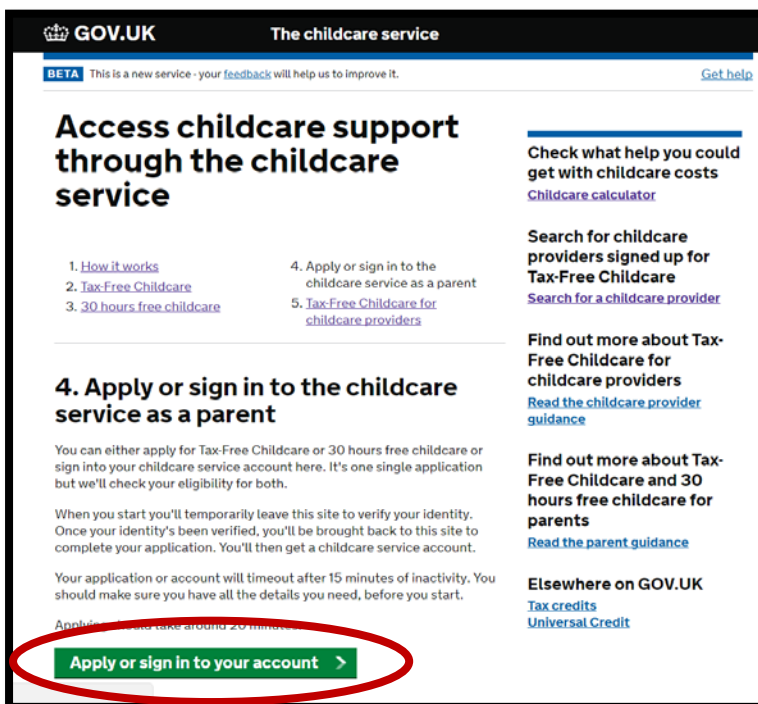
GOV.UK The childcare service

BETA This is a new service - your feedback will help us to improve it.

Get help

Access childcare support through the childcare service

1. How it works
2. Tax-Free Childcare
3. 30 hours free childcare
4. Apply or sign in to the childcare service as a parent
5. Tax-Free Childcare for childcare providers

4. Apply or sign in to the childcare service as a parent

You can either apply for Tax-Free Childcare or 30 hours free childcare or sign into your childcare service account here. It's one single application but we'll check your eligibility for both.

When you start you'll temporarily leave this site to verify your identity. Once your identity's been verified, you'll be brought back to this site to complete your application. You'll then get a childcare service account.

Your application or account will timeout after 15 minutes of inactivity. You should make sure you have all the details you need, before you start.

Applying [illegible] take around 20 minute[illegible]

Apply or sign in to your account >

Check what help you could get with childcare costs
Childcare calculator

Search for childcare providers signed up for Tax-Free Childcare
Search for a childcare provider

Find out more about Tax-Free Childcare for childcare providers
Read the childcare provider guidance

Find out more about Tax-Free Childcare and 30 hours free childcare for parents
Read the parent guidance

Elsewhere on GOV.UK
Tax credits
Universal Credit